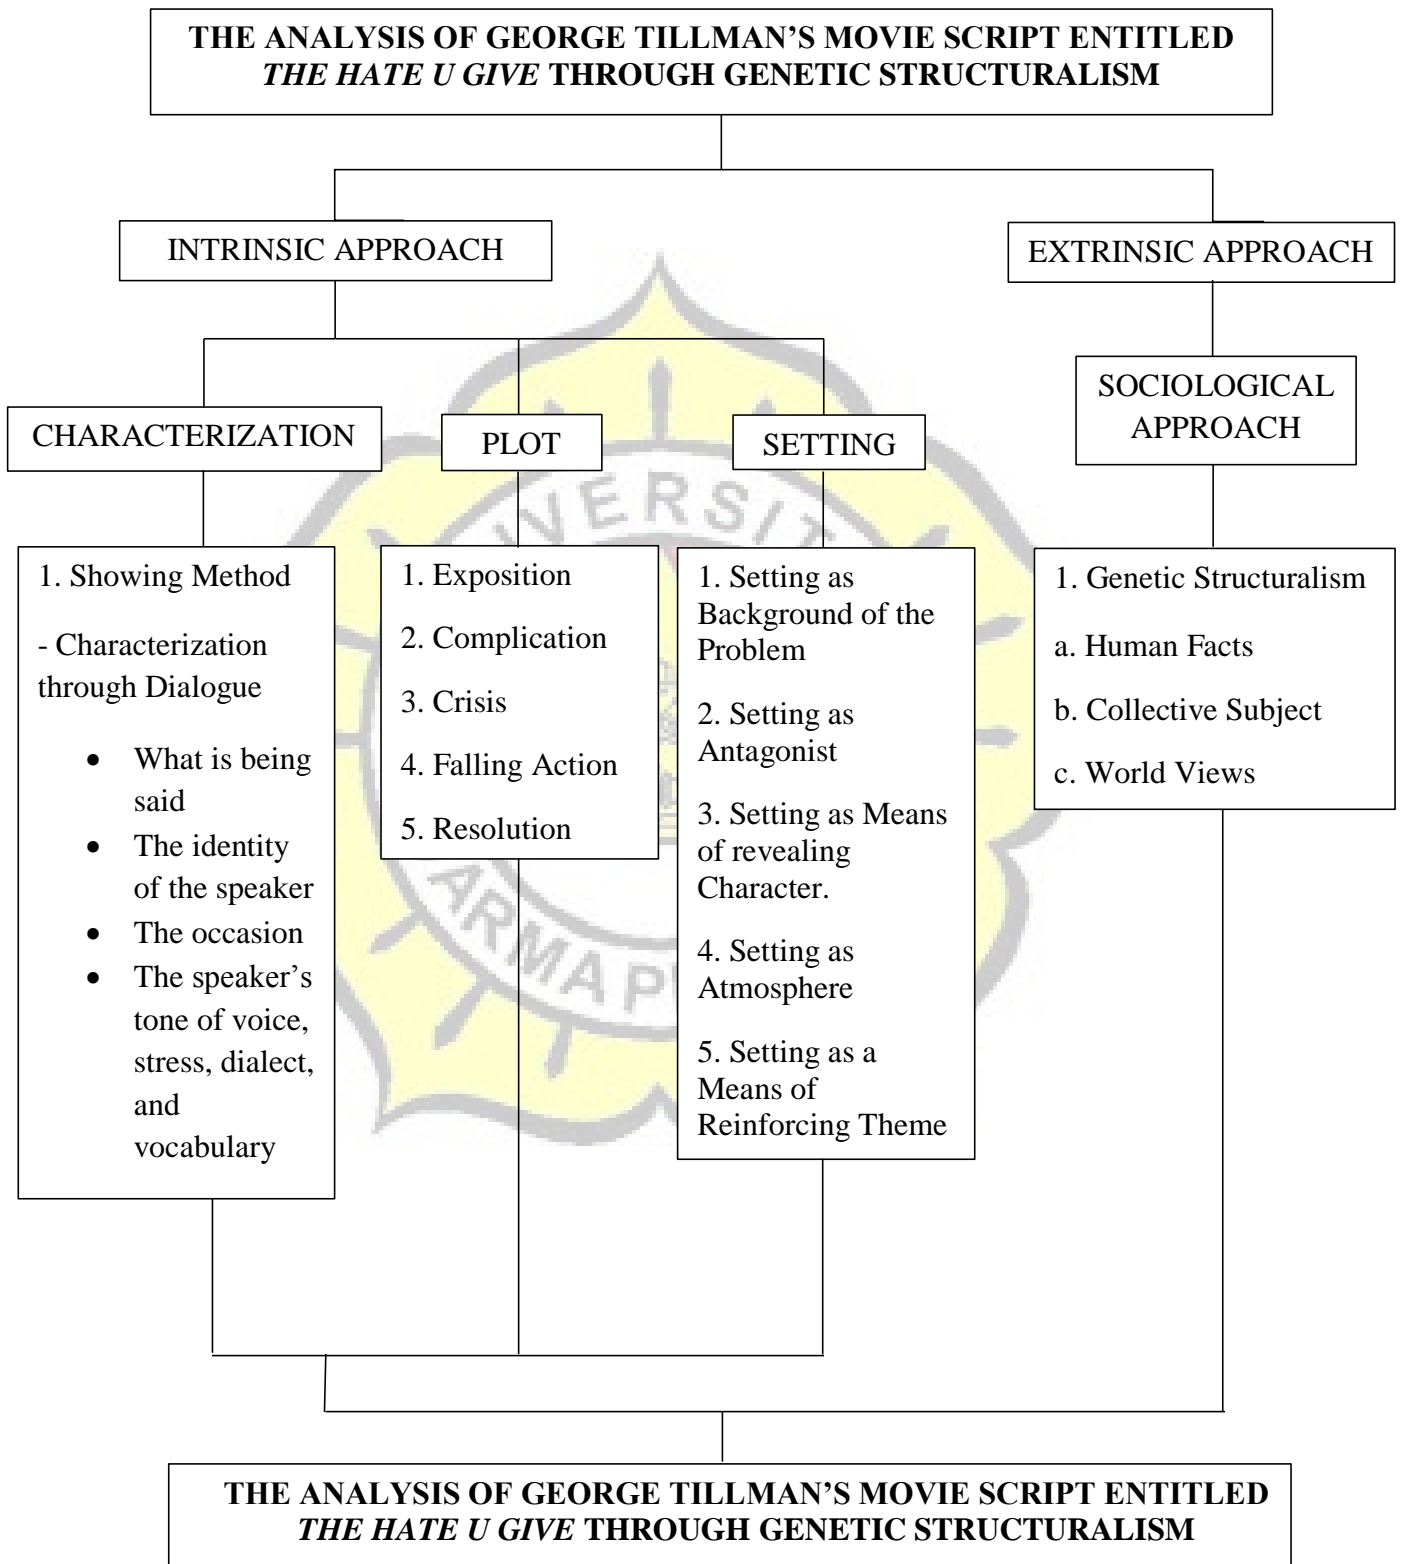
THE ANALYSIS OF GEORGE TILLMAN'S MOVIE SCRIPT ENTITLED *THE HATE U GIVE* THROUGH GENETIC STRUCTURALISM

INTRINSIC APPROACH

EXTRINSIC APPROACH

CHARACTERIZATION

PLOT

SETTING

SOCIOLOGICAL APPROACH

1. Showing Method

- Characterization through Dialogue

- What is being said
- The identity of the speaker
- The occasion
- The speaker's tone of voice, stress, dialect, and vocabulary

1. Exposition

2. Complication

3. Crisis

4. Falling Action

5. Resolution

1. Setting as Background of the Problem

2. Setting as Antagonist

3. Setting as Means of revealing Character.

4. Setting as Atmosphere

5. Setting as a Means of Reinforcing Theme

1. Genetic Structuralism

a. Human Facts

b. Collective Subject

c. World Views

THE ANALYSIS OF GEORGE TILLMAN'S MOVIE SCRIPT ENTITLED *THE HATE U GIVE* THROUGH GENETIC STRUCTURALISM